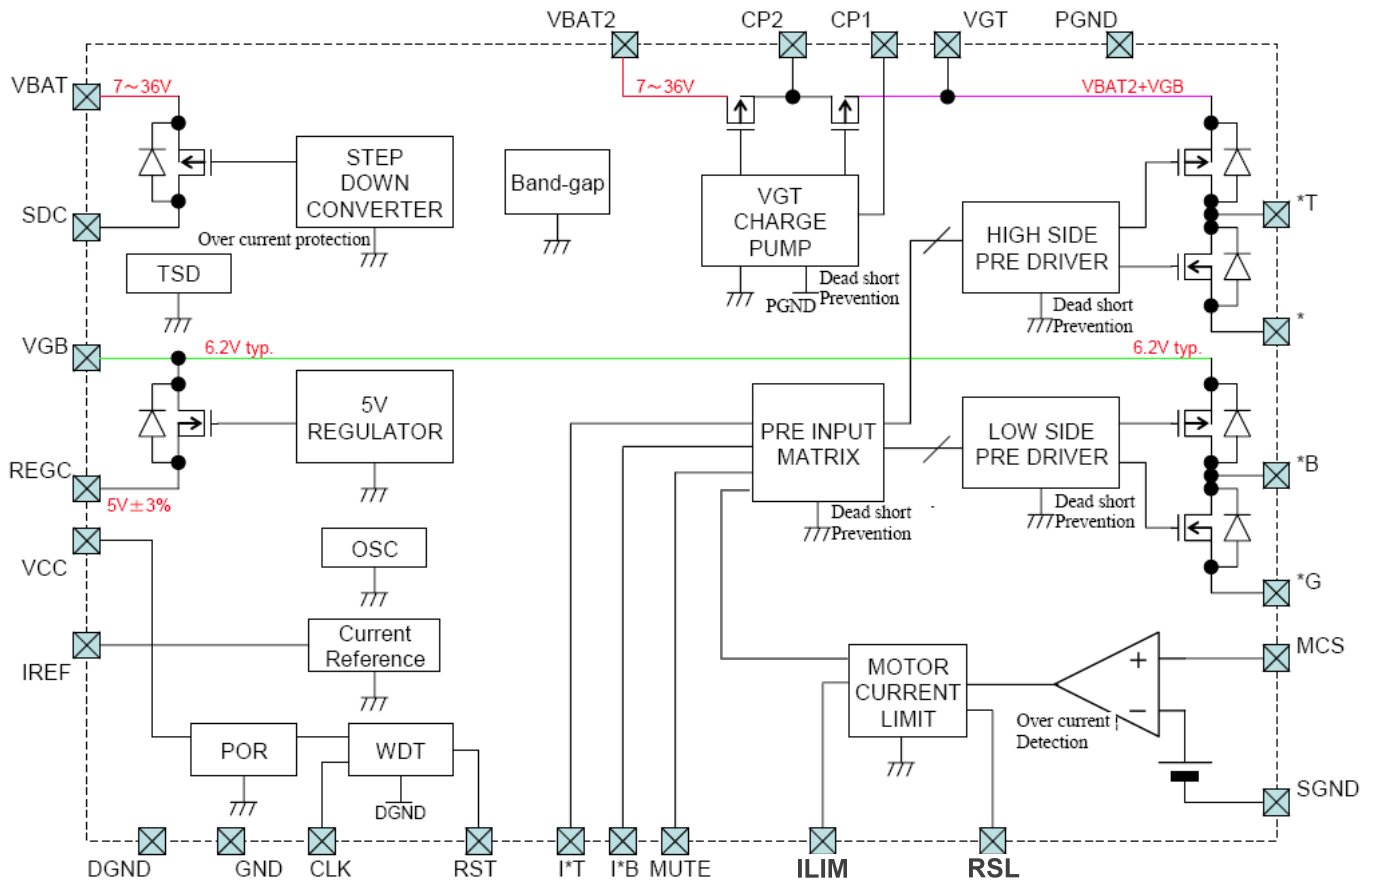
VBAT2 CP2 CP1 VGT PGND

VBAT
7～36V
SDC
STEP DOWN CONVERTER
Over current protection
Band-gap
7～36V
VGT CHARGE PUMP
Dead short Prevention
PGND
VBAT2+VGB
*T
HIGH SIDE PRE DRIVER
Dead short Prevention
*
TSD
VGB
6.2V typ.
6.2V typ.
5V REGULATOR
REGC
5V±3%
PRE INPUT MATRIX
Dead short Prevention
LOW SIDE PRE DRIVER
Dead short Prevention
*B
*G
VCC
OSC
IREF
Current Reference
MCS
MOTOR CURRENT LIMIT
+
−
Over current Detection
POR
WDT
DGND
SGND
DGND GND CLK RST I*T I*B MUTE ILIM RSL